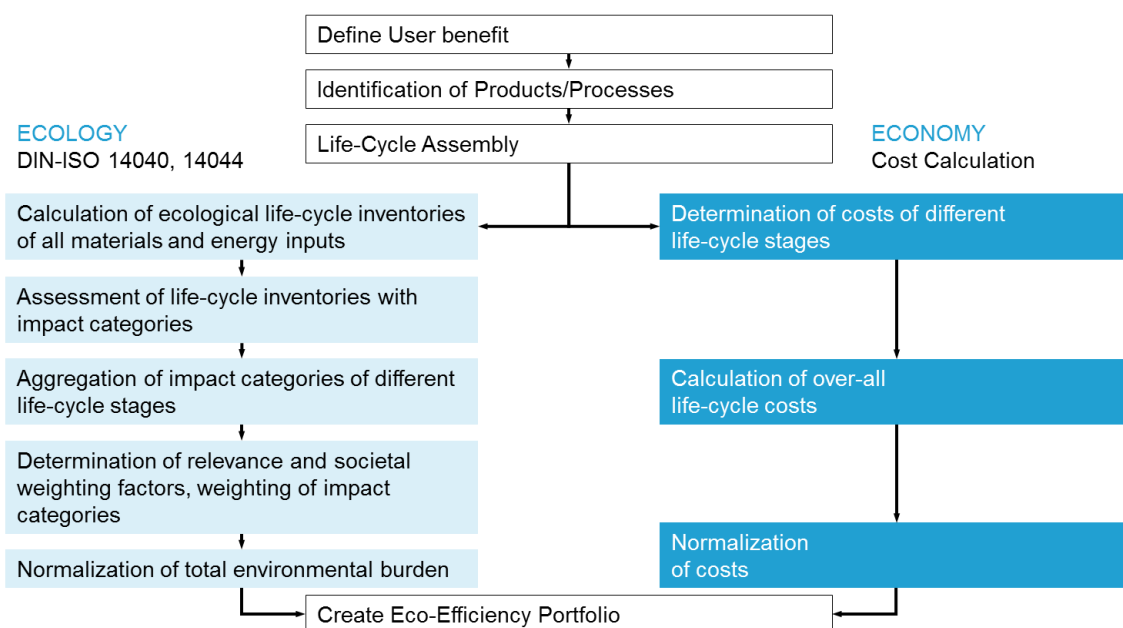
Define User benefit

Identification of Products/Processes

Life-Cycle Assembly

ECOLOGY
DIN-ISO 14040, 14044

ECONOMY
Cost Calculation

Calculation of ecological life-cycle inventories of all materials and energy inputs

Assessment of life-cycle inventories with impact categories

Aggregation of impact categories of different life-cycle stages

Determination of relevance and societal weighting factors, weighting of impact categories

Normalization of total environmental burden

Determination of costs of different life-cycle stages

Calculation of over-all life-cycle costs

Normalization of costs

Create Eco-Efficiency Portfolio